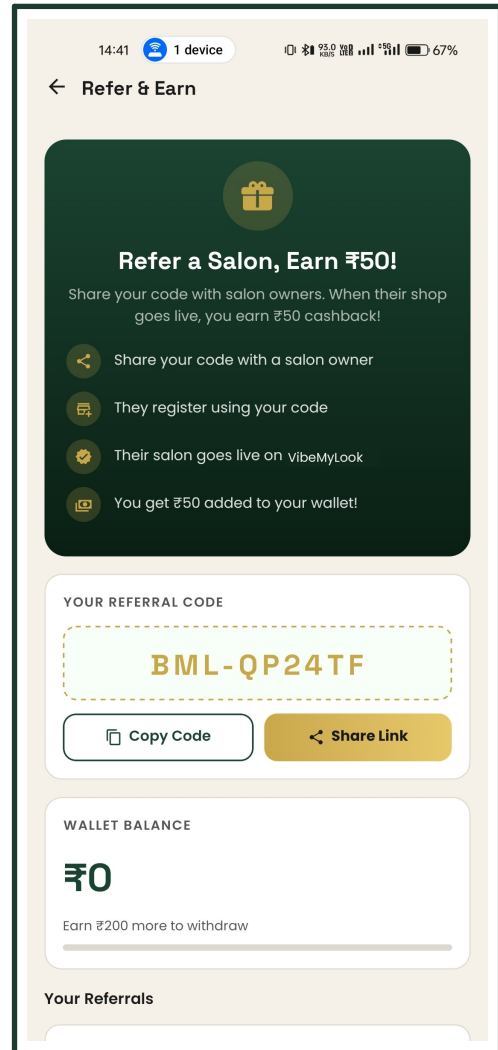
14:41 1 device
93.0 KB/S 67%

Refer & Earn

Refer a Salon, Earn ₹50!

Share your code with salon owners. When their shop goes live, you earn ₹50 cashback!

Share your code with a salon owner

They register using your code

Their salon goes live on VibeMyLook

You get ₹50 added to your wallet!

YOUR REFERRAL CODE

BML-QP24TF

Copy Code

Share Link

WALLET BALANCE

₹0

Earn ₹200 more to withdraw

Your Referrals